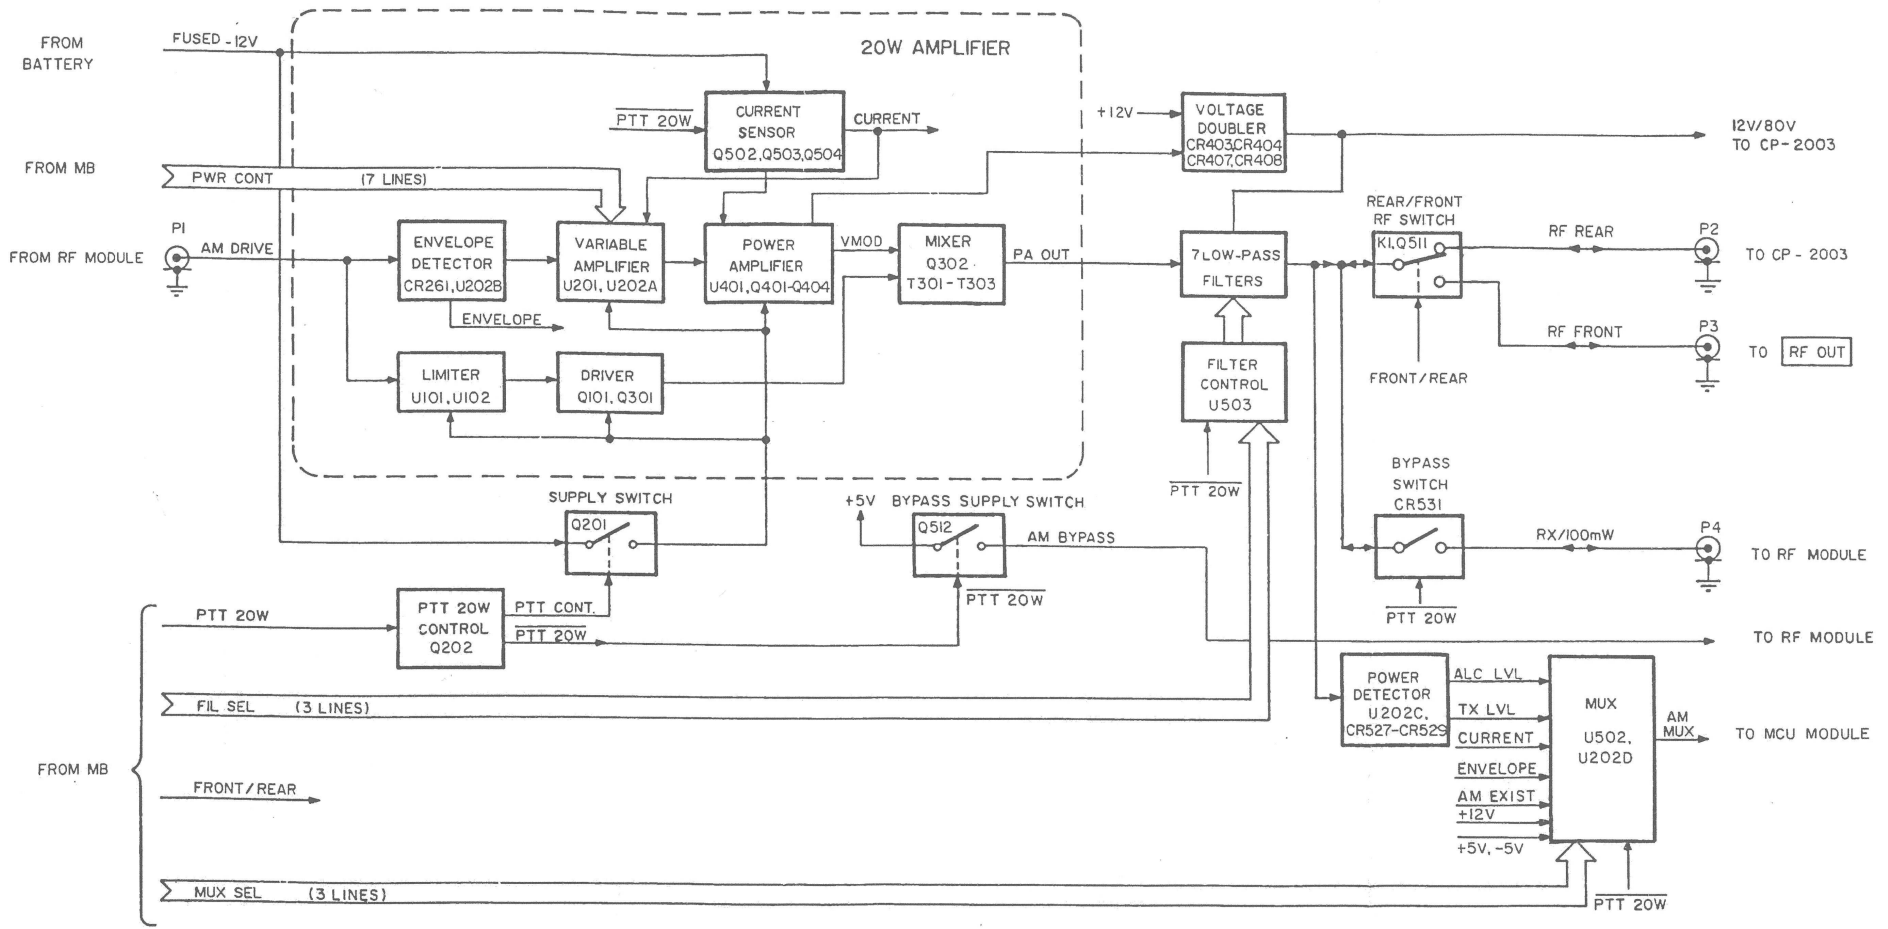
FROM BATTERY

FUSED -12V

20W AMPLIFIER

$\overline{PTT\ 20W}$

CURRENT SENSOR Q502,Q503,Q504

CURRENT

+12V

VOLTAGE DOUBLER CR403,CR404 CR407,CR408

12V/80V TO CP-2003

FROM MB

PWR CONT (7 LINES)

P1

FROM RF MODULE

AM DRIVE

ENVELOPE DETECTOR CR261,U202B

VARIABLE AMPLIFIER U201, U202A

POWER AMPLIFIER U401,Q401-Q404

VMOD

MIXER Q302 T301-T303

PA OUT

7 LOW-PASS FILTERS

REAR/FRONT RF SWITCH

K1,Q511

RF REAR

P2

TO CP-2003

ENVELOPE

RF FRONT

P3

TO RF OUT

FRONT/REAR

LIMITER U101,U102

DRIVER Q101, Q301

FILTER CONTROL U503

$\overline{PTT\ 20W}$

BYPASS SWITCH CR531

SUPPLY SWITCH

Q201

+5V BYPASS SUPPLY SWITCH

Q512

AM BYPASS

RX/100mW

P4

TO RF MODULE

$\overline{PTT\ 20W}$

$\overline{PTT\ 20W}$

PTT 20W

PTT 20W CONTROL Q202

PTT CONT.

$\overline{PTT\ 20W}$

TO RF MODULE

POWER DETECTOR U202C, CR527-CR529

ALC LVL

TX LVL

CURRENT

ENVELOPE

AM EXIST

+12V

+5V, -5V

MUX U502, U202D

AM MUX

TO MCU MODULE

FIL SEL (3 LINES)

FROM MB

FRONT/REAR

MUX SEL (3 LINES)

$\overline{PTT\ 20W}$